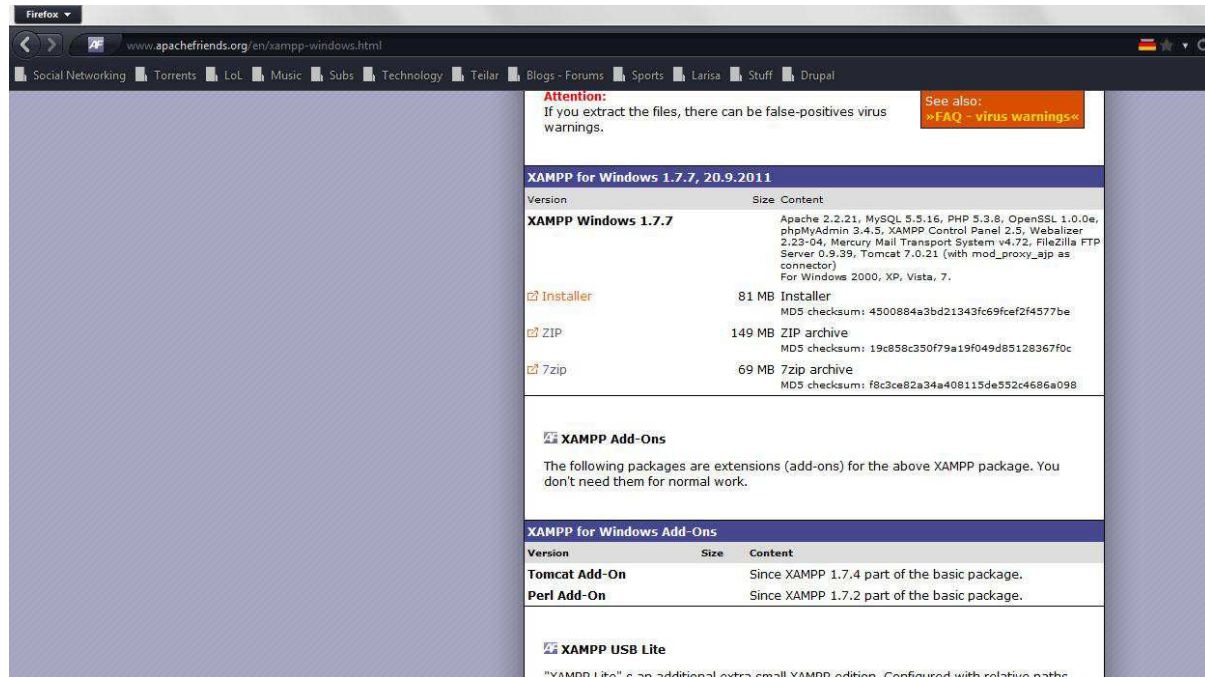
Firefox

www.apachefriends.org/en/xampp-windows.html

Social Networking Torrents LoL Music Subs Technology Teilar Blogs - Forums Sports Larisa Stuff Drupal

Attention:
If you extract the files, there can be false-positives virus warnings.

See also:
»FAQ - virus warnings«

XAMPP for Windows 1.7.7, 20.9.2011

| Version | Size | Content |
|---|---|---|
| XAMPP Windows 1.7.7 | | Apache 2.2.21, MySQL 5.5.16, PHP 5.3.8, OpenSSL 1.0.0e, phpMyAdmin 3.4.5, XAMPP Control Panel 2.5, Webalizer 2.23-04, Mercury Mail Transport System v4.72, FileZilla FTP Server 0.9.39, Tomcat 7.0.21 (with mod_proxy_ajp as connector) For Windows 2000, XP, Vista, 7. |
| Installer | 81 MB | Installer MD5 checksum: 4500884a3bd21343fc69fcef2f4577be |
| ZIP | 149 MB | ZIP archive MD5 checksum: 19c858c350f79a19f049d85128367f0c |
| 7zip | 69 MB | 7zip archive MD5 checksum: f8c3ce82a34a408115de552c4686a098 |

XAMPP Add-Ons

The following packages are extensions (add-ons) for the above XAMPP package. You don't need them for normal work.

XAMPP for Windows Add-Ons

| Version | Size | Content |
|---|---|---|
| Tomcat Add-On | | Since XAMPP 1.7.4 part of the basic package. |
| Perl Add-On | | Since XAMPP 1.7.2 part of the basic package. |

XAMPP USB Lite

"XAMPP Lite" s an additional extra small XAMPP edition. Configured with relative paths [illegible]